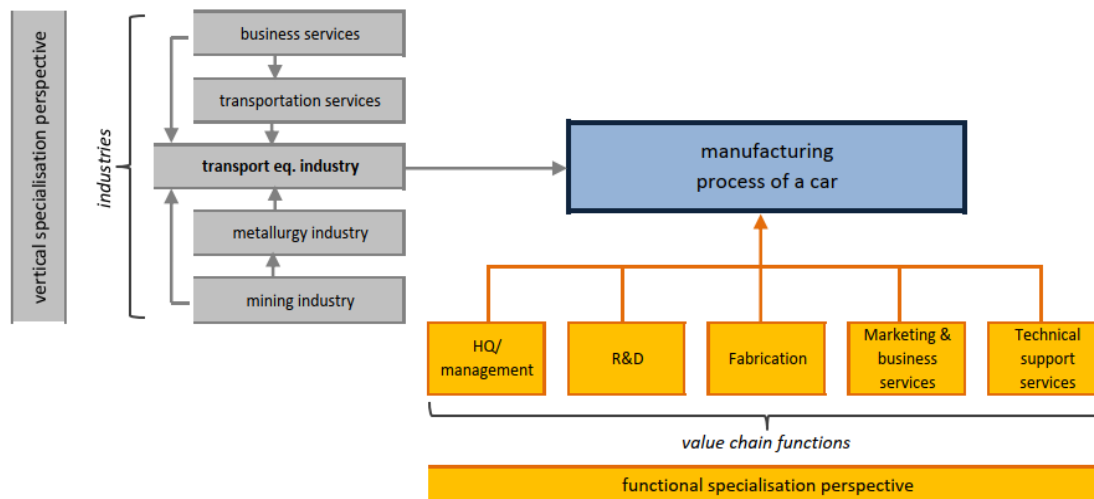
vertical specialisation perspective

industries

business services

transportation services

transport eq. industry

metallurgy industry

mining industry

manufacturing process of a car

HQ/ management

R&D

Fabrication

Marketing & business services

Technical support services

value chain functions

functional specialisation perspective